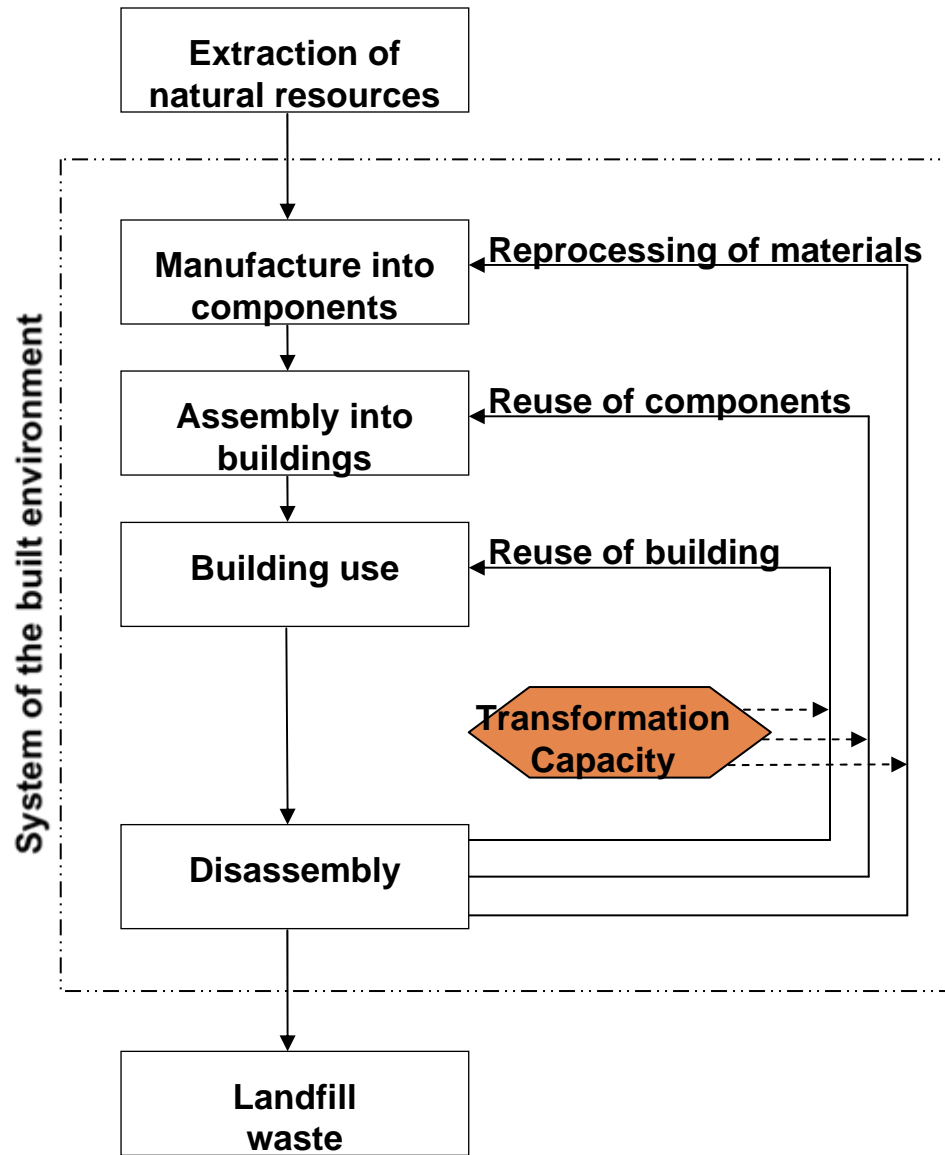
Extraction of natural resources

System of the built environment

Manufacture into components

Reprocessing of materials

Assembly into buildings

Reuse of components

Building use

Reuse of building

Transformation Capacity

Disassembly

Landfill waste